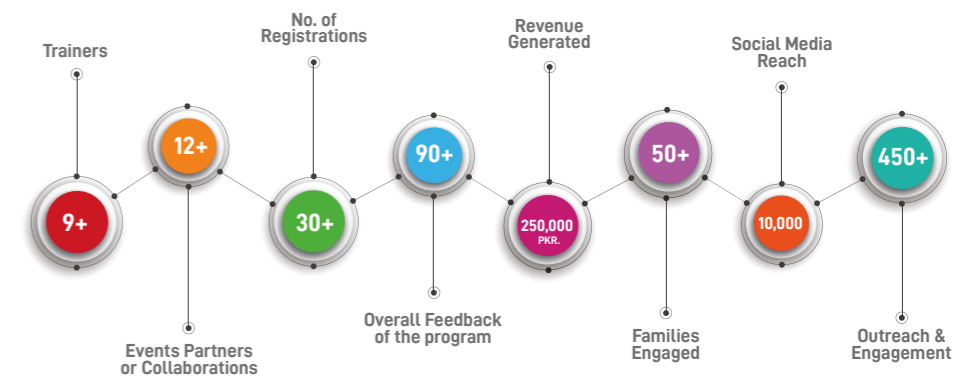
Trainers

9+

12+

Events Partners or Collaborations

No. of Registrations

30+

90+

Overall Feedback of the program

Revenue Generated

250,000 PKR.

50+

Families Engaged

Social Media Reach

10,000

450+

Outreach & Engagement